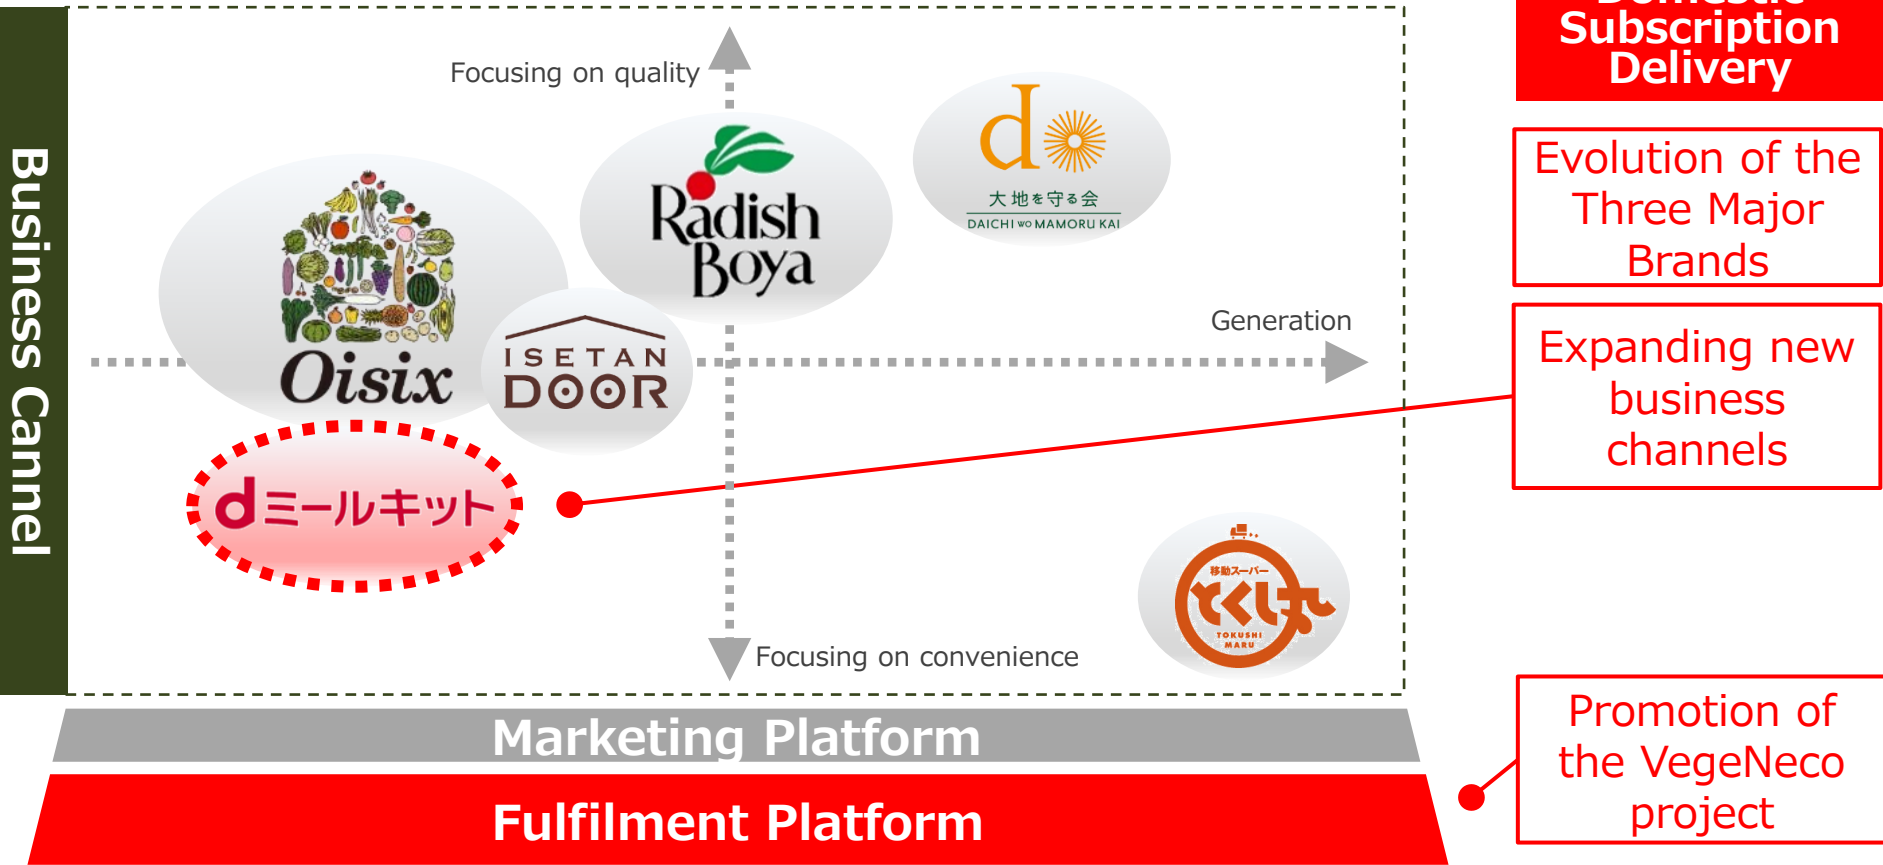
Business Cannel

Focusing on quality

Oisix

Radish Boya

大地を守る会
DAICHI WO MAMORU KAI

ISETAN DOOR

Generation

dミールキット

移動スーパー
とくし丸
TOKUSHI MARU

Focusing on convenience

Marketing Platform

Fulfilment Platform

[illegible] Subscription Delivery

Evolution of the Three Major Brands

Expanding new business channels

Promotion of the VegeNeco project